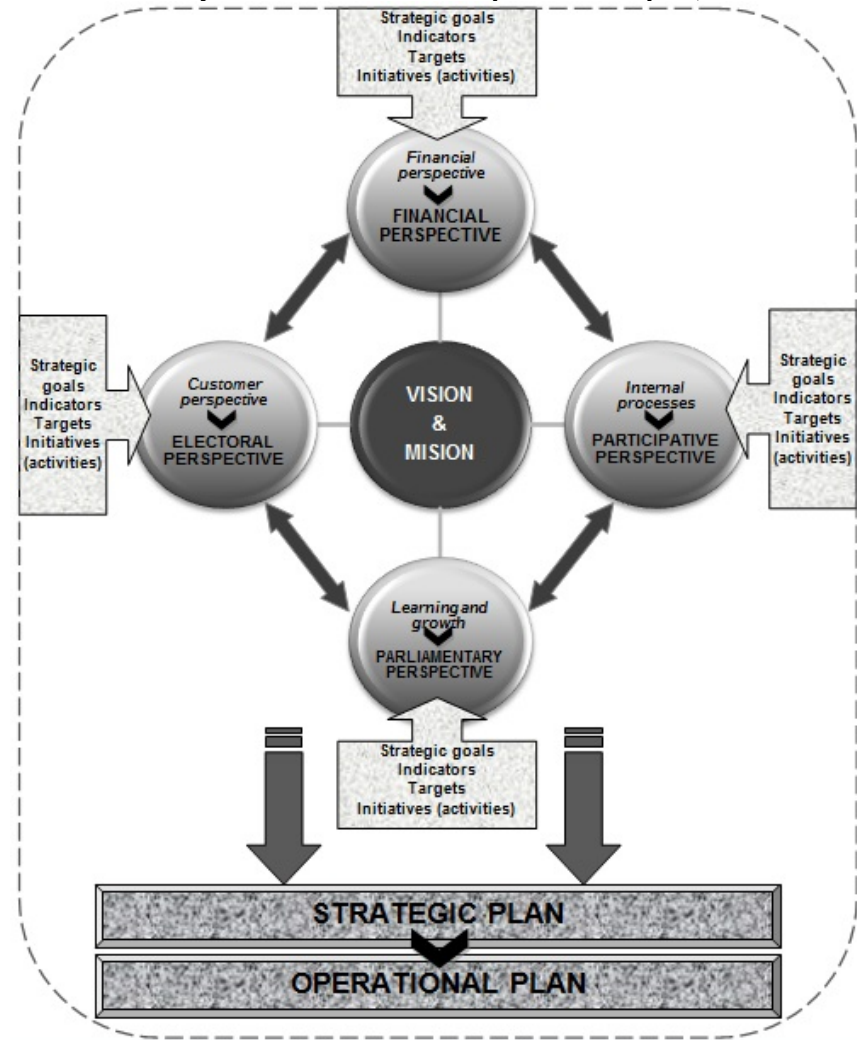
Strategic goals
Indicators
Targets
Initiatives (activities)

Financial perspective
FINANCIAL PERSPECTIVE

Strategic goals
Indicators
Targets
Initiatives (activities)

Customer perspective
ELECTORAL PERSPECTIVE

VISION
&
MISION

Internal processes
PARTICIPATIVE PERSPECTIVE

Strategic goals
Indicators
Targets
Initiatives (activities)

Learning and growth
PARLIAMENTARY PERSPECTIVE

Strategic goals
Indicators
Targets
Initiatives (activities)

STRATEGIC PLAN

OPERATIONAL PLAN